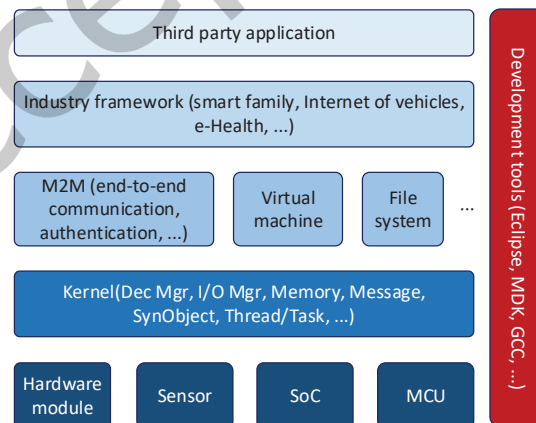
Third party application

Industry framework (smart family, Internet of vehicles, e-Health, ...)

M2M (end-to-end communication, authentication, ...)

Virtual machine

File system

...

Kernel(Dec Mgr, I/O Mgr, Memory, Message, SynObject, Thread/Task, ...)

Hardware module

Sensor

SoC

MCU

Development tools (Eclipse, MDK, GCC, ...)